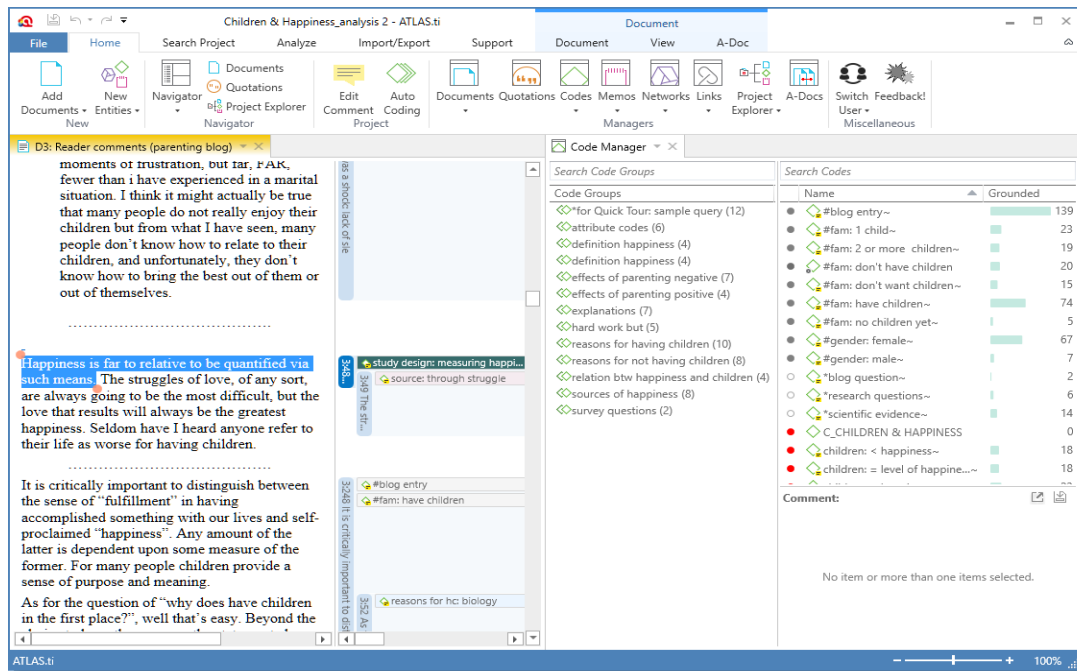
Children & Happiness_analysis 2 - ATLAS.ti

Document

File | Home | Search Project | Analyze | Import/Export | Support | Document | View | A-Doc

Add Documents | New Entities | New
Navigator | Documents | Quotations | Project Explorer | Navigator
Edit Comment | Auto Coding | Project
Documents | Quotations | Codes | Memos | Networks | Links | Project Explorer | A-Docs | Managers
Switch User | Feedback! | Miscellaneous

D3: Reader comments (parenting blog)

moments of frustration, but far, FAR, fewer than i have experienced in a marital situation. I think it might actually be true that many people do not really enjoy their children but from what I have seen, many people don't know how to relate to their children, and unfortunately, they don't know how to bring the best out of them or out of themselves.

..............................

Happiness is far to relative to be quantified via such means. The struggles of love, of any sort, are always going to be the most difficult, but the love that results will always be the greatest happiness. Seldom have I heard anyone refer to their life as worse for having children.

..............................

It is critically important to distinguish between the sense of "fulfillment" in having accomplished something with our lives and self-proclaimed "happiness". Any amount of the latter is dependent upon some measure of the former. For many people children provide a sense of purpose and meaning.

As for the question of "why does have children in the first place?", well that's easy. Beyond the

as a shock: lack of sle
3:48
study design: measuring happi...
3:49 The str...
source: through struggle
3:248 It is critically important to dis
#blog entry
#fam: have children
3:52 As
reasons for hc: biology

Code Manager

Search Code Groups
Code Groups
*for Quick Tour: sample query (12)
attribute codes (6)
definition happiness (4)
definition happiness (4)
effects of parenting negative (7)
effects of parenting positive (4)
explanations (7)
hard work but (5)
reasons for having children (10)
reasons for not having children (8)
relation btw happiness and children (4)
sources of happiness (8)
survey questions (2)

Search Codes

| Name | Grounded |
|---|---|
| #blog entry~ | 139 |
| #fam: 1 child~ | 23 |
| #fam: 2 or more children~ | 19 |
| #fam: don't have children | 20 |
| #fam: don't want children~ | 15 |
| #fam: have children~ | 74 |
| #fam: no children yet~ | 5 |
| #gender: female~ | 67 |
| #gender: male~ | 7 |
| *blog question~ | 2 |
| *research questions~ | 6 |
| *scientific evidence~ | 14 |
| C_CHILDREN & HAPPINESS | 0 |
| children: < happiness~ | 18 |
| children: = level of happine...~ | 18 |

Comment:

No item or more than one items selected.

ATLAS.ti
100%